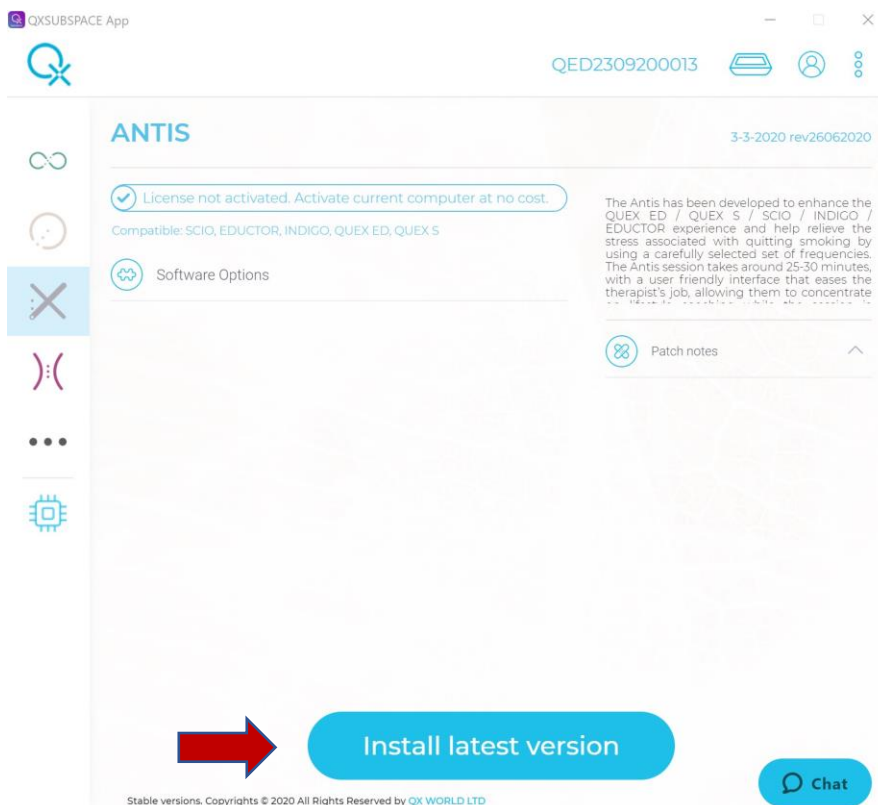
QXSUBSPACE App

QED2309200013

ANTIS

3-3-2020 rev26062020

License not activated. Activate current computer at no cost.

Compatible: SCIO, EDUCTOR, INDIGO, QUEX ED, QUEX S

Software Options

The Antis has been developed to enhance the QUEX ED / QUEX S / SCIO / INDIGO / EDUCTOR experience and help relieve the stress associated with quitting smoking by using a carefully selected set of frequencies. The Antis session takes around 25-30 minutes, with a user friendly interface that eases the therapist's job, allowing them to concentrate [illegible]

Patch notes

Install latest version

Chat

Stable versions. Copyrights © 2020 All Rights Reserved by QX WORLD LTD